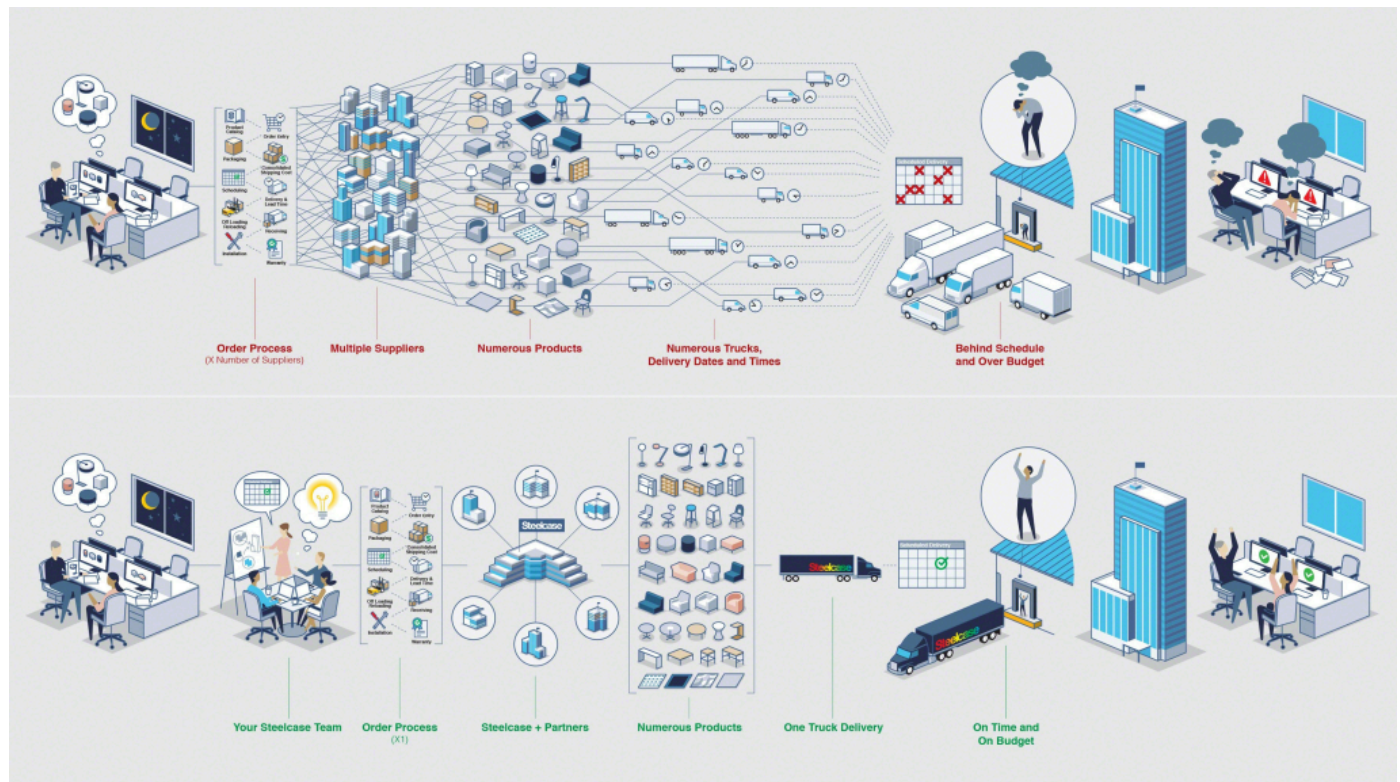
Product Catalog
Order Entry
Packaging
Consolidated Shipping Cost
Scheduling
Delivery & Lead Time
Off Loading Uncrating
Receiving
Installation
Warranty

Scheduled Delivery

Order Process
(X Number of Suppliers)

Multiple Suppliers

Numerous Products

Numerous Trucks, Delivery Dates and Times

Behind Schedule and Over Budget

Product Catalog
Order Entry
Packaging
Consolidated Shipping Cost
Scheduling
Delivery & Lead Time
Off Loading Uncrating
Receiving
Installation
Warranty

Steelcase

Steelcase

Scheduled Delivery

Steelcase

Your Steelcase Team

Order Process
(X1)

Steelcase + Partners

Numerous Products

One Truck Delivery

On Time and On Budget